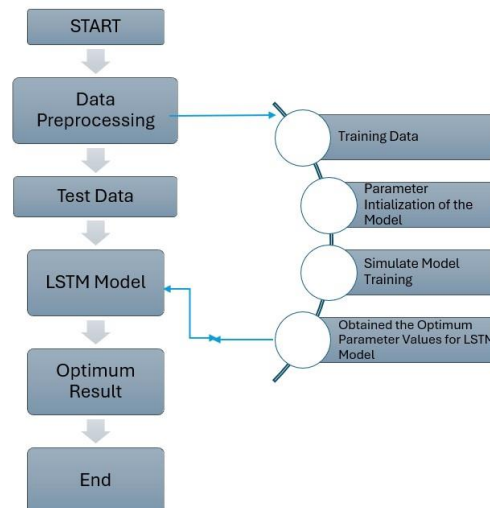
START

Data Preprocessing

Test Data

LSTM Model

Optimum Result

End

Training Data

Parameter Intialization of the Model

Simulate Model Training

Obtained the Optimum Parameter Values for LSTM Model